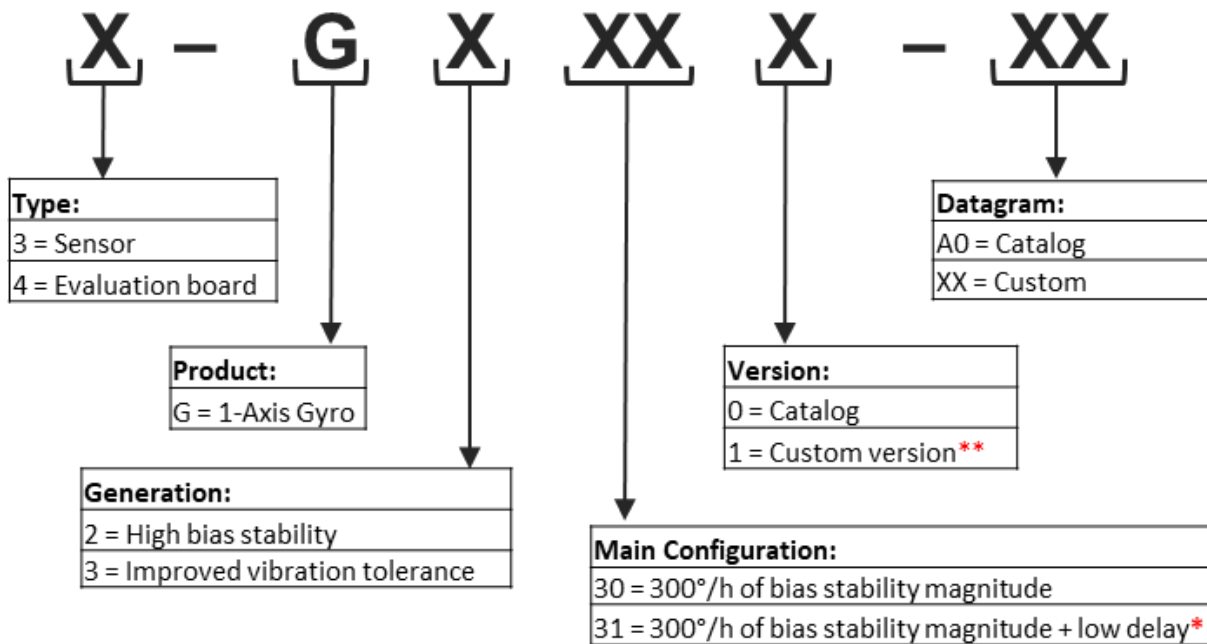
X – G X XX X – XX

Type:
3 = Sensor
4 = Evaluation board

Product:
G = 1-Axis Gyro

Generation:
2 = High bias stability
3 = Improved vibration tolerance

Main Configuration:
30 = 300°/h of bias stability magnitude
31 = 300°/h of bias stability magnitude + low delay*

Version:
0 = Catalog
1 = Custom version**

Datagram:
A0 = Catalog
XX = Custom